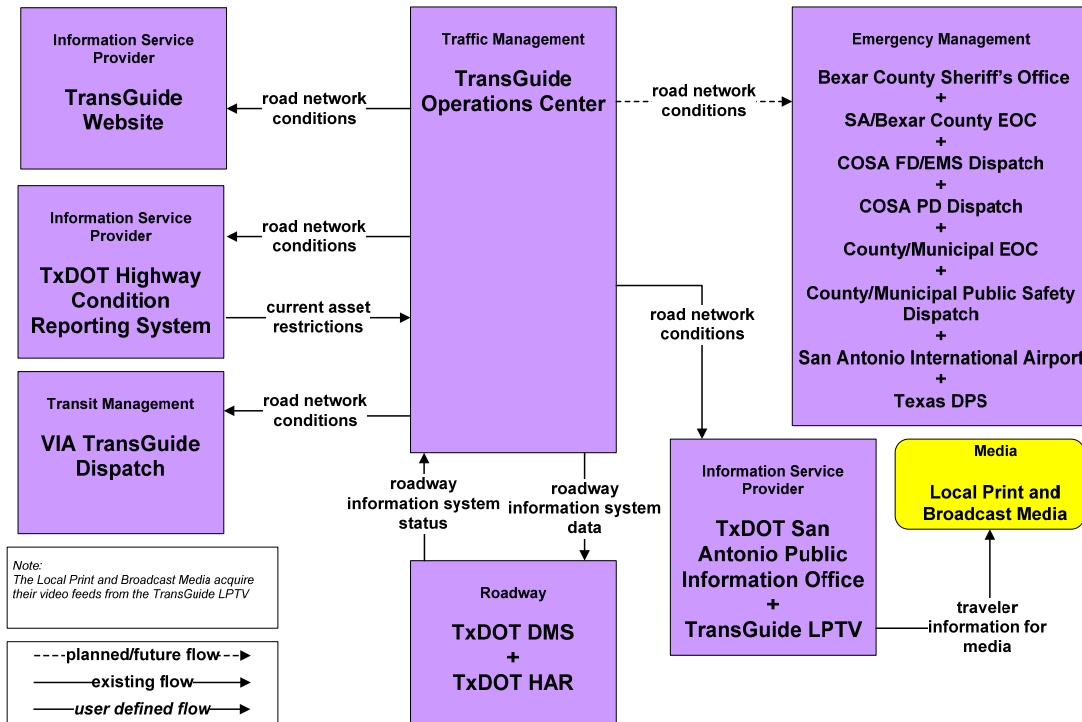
Information Service Provider

TransGuide Website

road network conditions

Traffic Management

TransGuide Operations Center

road network conditions

Emergency Management

Bexar County Sheriff's Office
+
SA/Bexar County EOC
+
COSA FD/EMS Dispatch
+
COSA PD Dispatch
+
County/Municipal EOC
+
County/Municipal Public Safety Dispatch
+
San Antonio International Airport
+
Texas DPS

Information Service Provider

TxDOT Highway Condition Reporting System

road network conditions

current asset restrictions

road network conditions

Transit Management

VIA TransGuide Dispatch

road network conditions

roadway information system status

roadway information system data

Information Service Provider

TxDOT San Antonio Public Information Office
+
TransGuide LPTV

Media

Local Print and Broadcast Media

traveler information for media

Note:
The Local Print and Broadcast Media acquire their video feeds from the TransGuide LPTV

Roadway

TxDOT DMS
+
TxDOT HAR

planned/future flow

existing flow

user defined flow